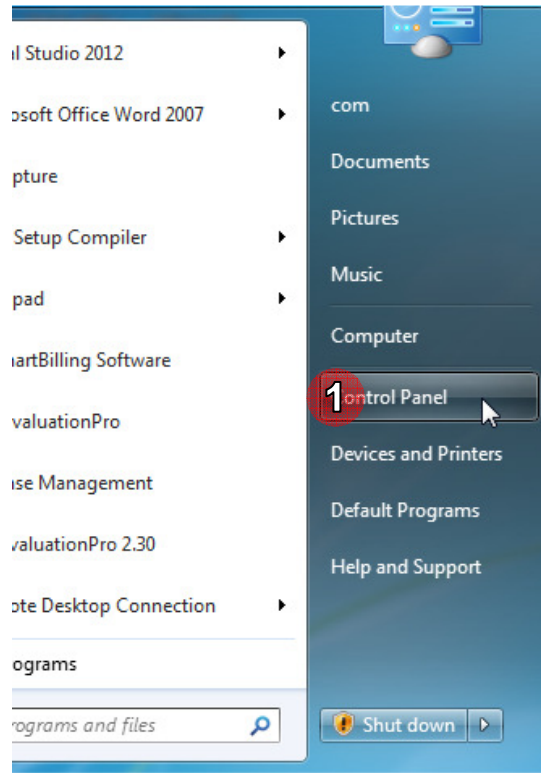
l Studio 2012

osoft Office Word 2007

pture

Setup Compiler

pad

artBilling Software

valuationPro

se Management

valuationPro 2.30

ote Desktop Connection

ograms

ograms and files

com

Documents

Pictures

Music

Computer

1

ontrol Panel

Devices and Printers

Default Programs

Help and Support

Shut down